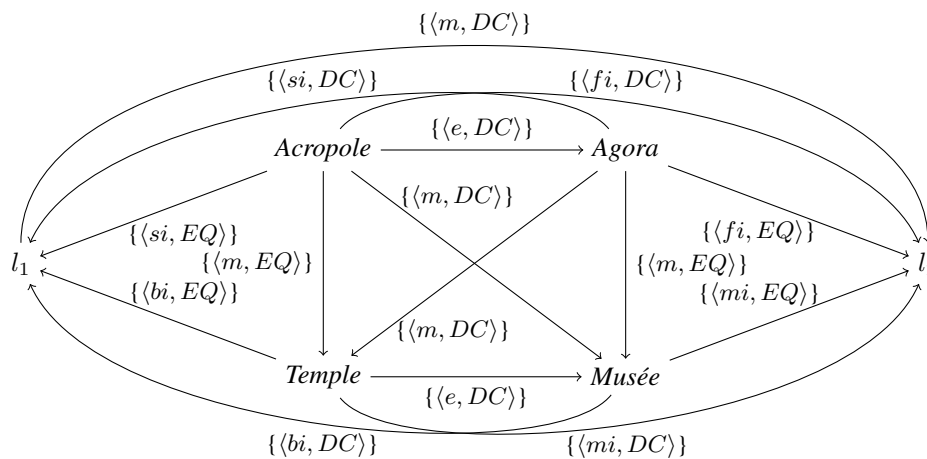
$\{\langle m, DC\rangle\}$

$\{\langle si, DC\rangle\}$ $\{\langle fi, DC\rangle\}$

$\{\langle e, DC\rangle\}$

*Acropole* *Agora*

$\{\langle m, DC\rangle\}$

$\{\langle si, EQ\rangle\}$ $\{\langle fi, EQ\rangle\}$

$l_1$ $\{\langle m, EQ\rangle\}$ $\{\langle m, EQ\rangle\}$ $l$

$\{\langle bi, EQ\rangle\}$ $\{\langle mi, EQ\rangle\}$

$\{\langle m, DC\rangle\}$

*Temple* *Musée*

$\{\langle e, DC\rangle\}$

$\{\langle bi, DC\rangle\}$ $\{\langle mi, DC\rangle\}$